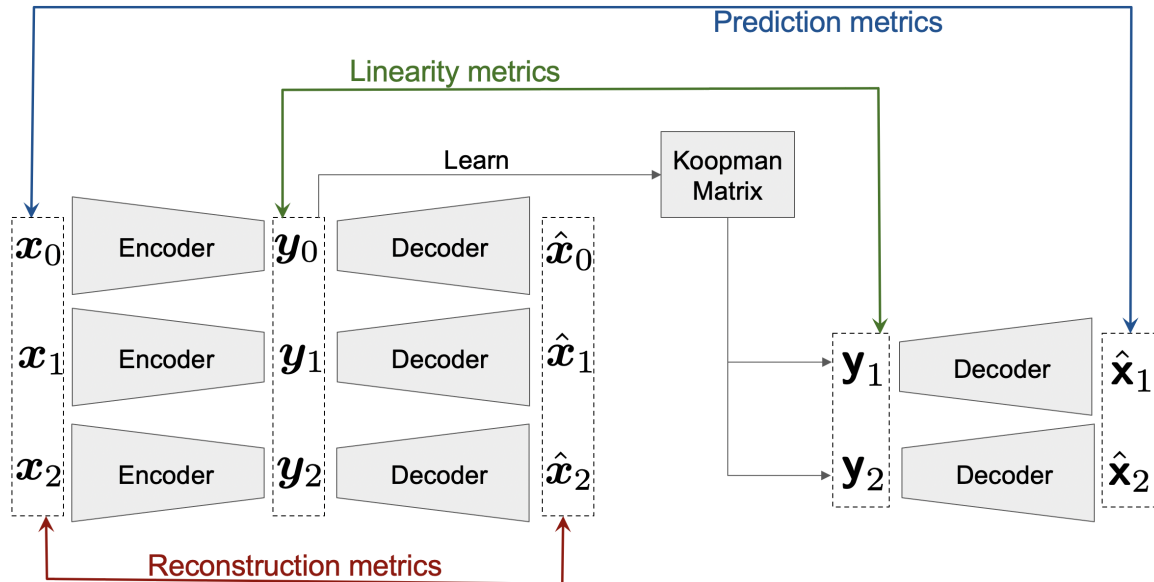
Prediction metrics

Linearity metrics

Learn

Koopman Matrix

$\boldsymbol{x}_0$ Encoder $\boldsymbol{y}_0$ Decoder $\hat{\boldsymbol{x}}_0$

$\boldsymbol{x}_1$ Encoder $\boldsymbol{y}_1$ Decoder $\hat{\boldsymbol{x}}_1$

$\boldsymbol{x}_2$ Encoder $\boldsymbol{y}_2$ Decoder $\hat{\boldsymbol{x}}_2$

$\mathbf{y}_1$ Decoder $\hat{\mathbf{x}}_1$

$\mathbf{y}_2$ Decoder $\hat{\mathbf{x}}_2$

Reconstruction metrics